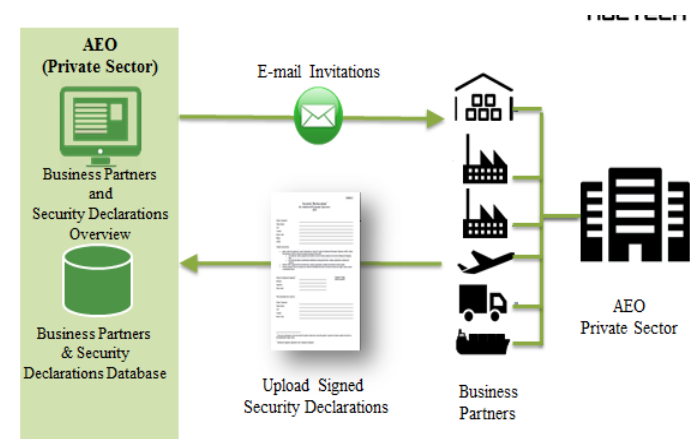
AEO (Private Sector)

Business Partners and Security Declarations Overview

Business Partners & Security Declarations Database

E-mail Invitations

Upload Signed Security Declarations

Business Partners

AEO Private Sector